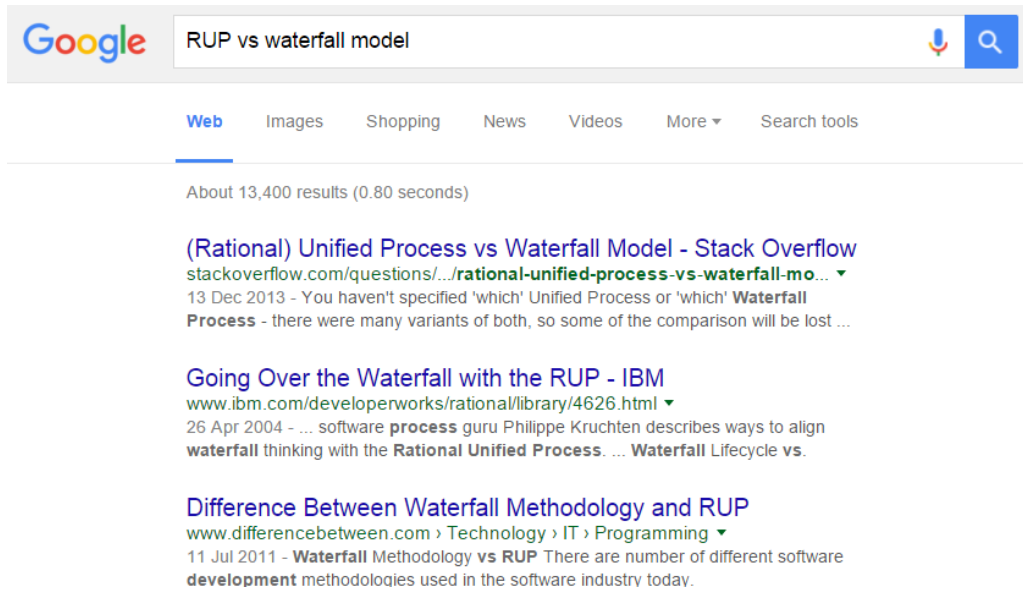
Google

RUP vs waterfall model

Web Images Shopping News Videos More Search tools

About 13,400 results (0.80 seconds)

(Rational) Unified Process vs Waterfall Model - Stack Overflow
stackoverflow.com/questions/.../rational-unified-process-vs-waterfall-mo...
13 Dec 2013 - You haven't specified 'which' Unified Process or 'which' Waterfall Process - there were many variants of both, so some of the comparison will be lost ...

Going Over the Waterfall with the RUP - IBM
www.ibm.com/developerworks/rational/library/4626.html
26 Apr 2004 - ... software process guru Philippe Kruchten describes ways to align waterfall thinking with the Rational Unified Process. ... Waterfall Lifecycle vs.

Difference Between Waterfall Methodology and RUP
www.differencebetween.com › Technology › IT › Programming
11 Jul 2011 - Waterfall Methodology vs RUP There are number of different software development methodologies used in the software industry today.